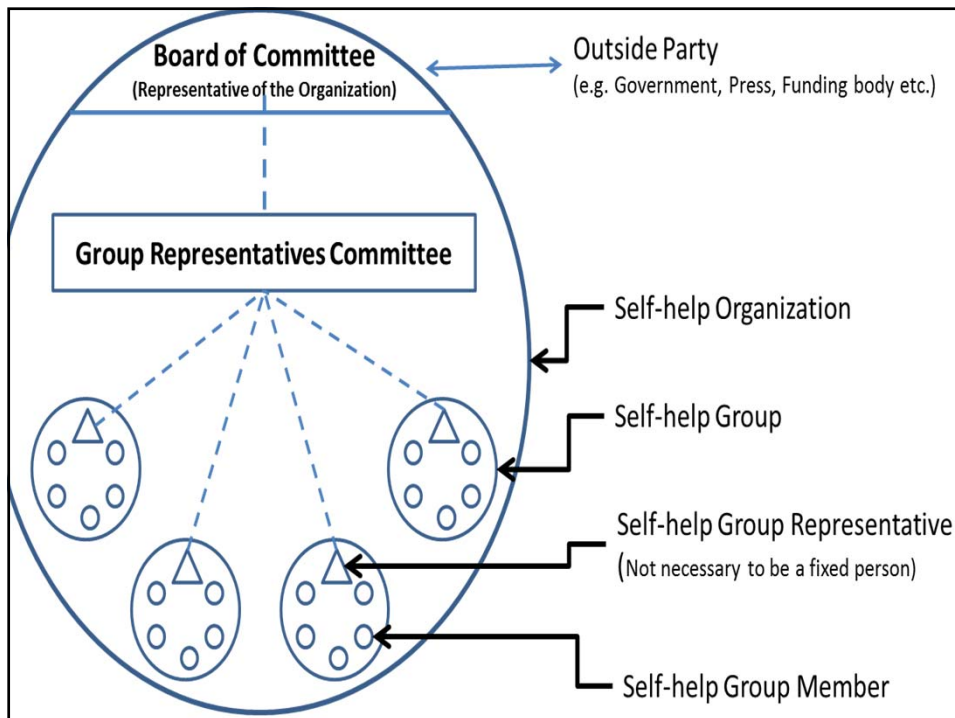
Board of Committee
(Representative of the Organization)

Outside Party
(e.g. Government, Press, Funding body etc.)

Group Representatives Committee

Self-help Organization

Self-help Group

Self-help Group Representative
(Not necessary to be a fixed person)

Self-help Group Member